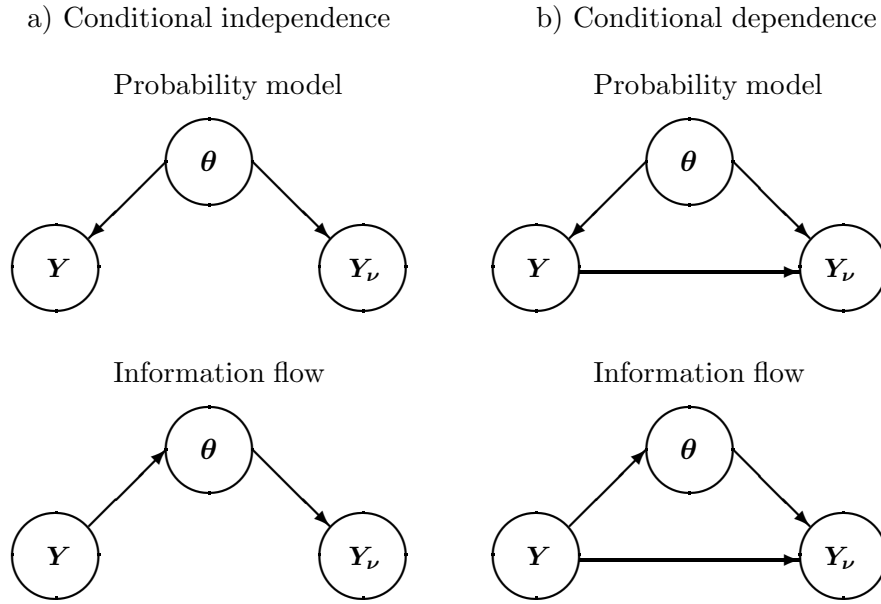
a) Conditional independence

Probability model

$\boldsymbol{\theta}$

$\boldsymbol{Y}$

$\boldsymbol{Y_\nu}$

Information flow

$\boldsymbol{\theta}$

$\boldsymbol{Y}$

$\boldsymbol{Y_\nu}$

b) Conditional dependence

Probability model

$\boldsymbol{\theta}$

$\boldsymbol{Y}$

$\boldsymbol{Y_\nu}$

Information flow

$\boldsymbol{\theta}$

$\boldsymbol{Y}$

$\boldsymbol{Y_\nu}$